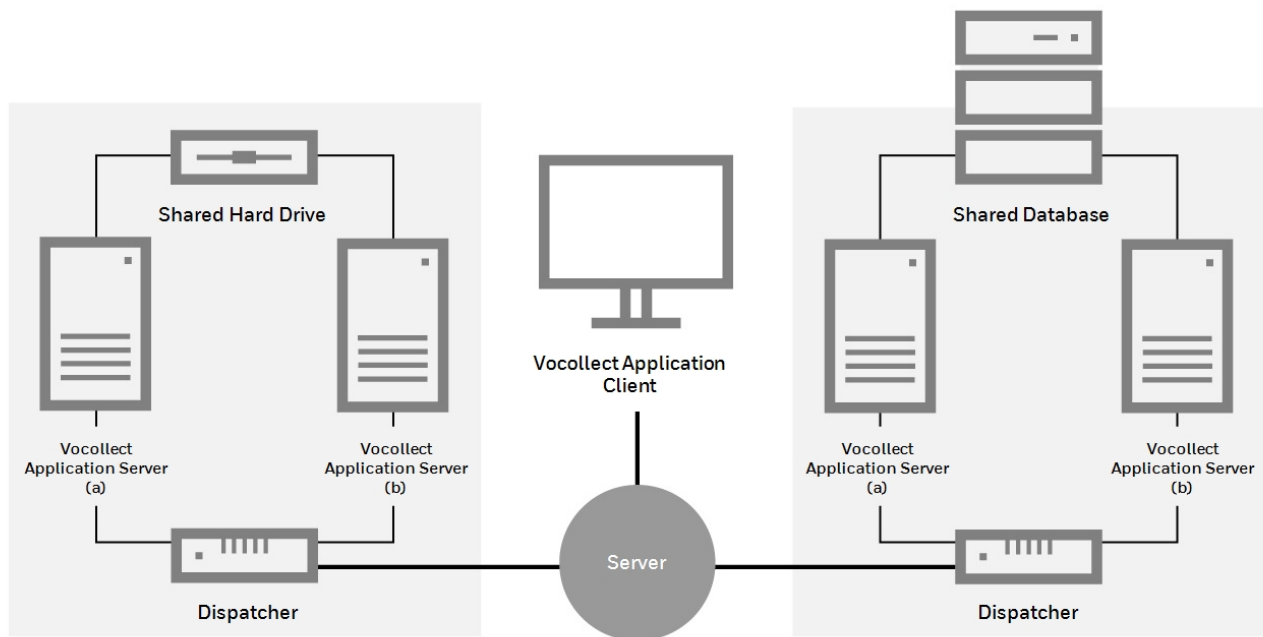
Shared Hard Drive

Vocollect Application Server (a)

Vocollect Application Server (b)

Dispatcher

Vocollect Application Client

Server

Shared Database

Vocollect Application Server (a)

Vocollect Application Server (b)

Dispatcher